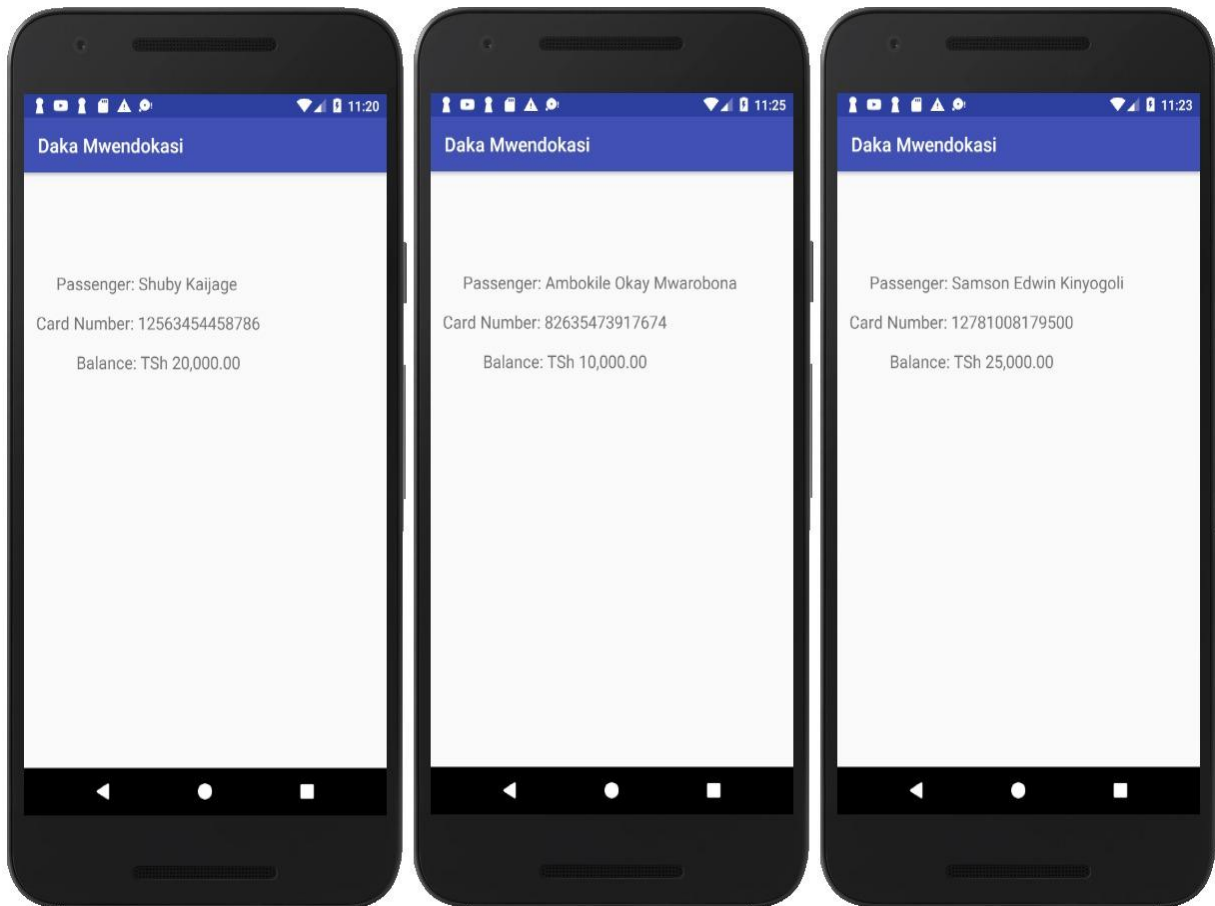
11:20

Daka Mwendokasi

Passenger: Shuby Kaijage

Card Number: 12563454458786

Balance: TSh 20,000.00

11:25

Daka Mwendokasi

Passenger: Ambokile Okay Mwarobona

Card Number: 82635473917674

Balance: TSh 10,000.00

11:23

Daka Mwendokasi

Passenger: Samson Edwin Kinyogoli

Card Number: 12781008179500

Balance: TSh 25,000.00